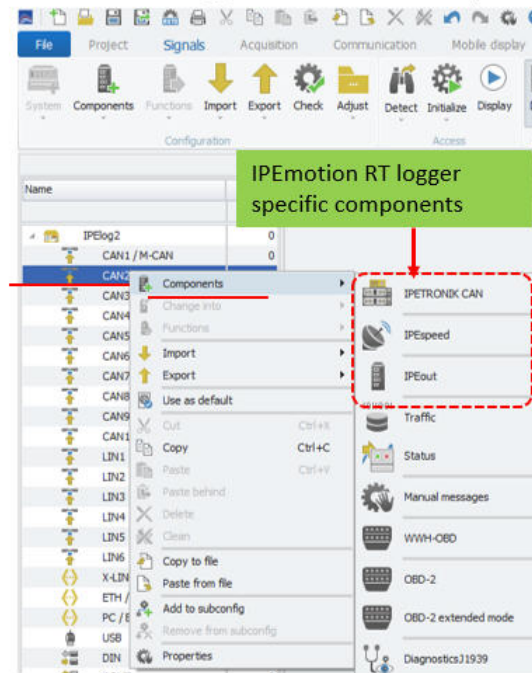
File Project Signals Acquisition Communication Mobile display

System Components Functions Import Export Check Adjust Detect Initialize Display

Configuration Access

IPEmotion RT logger specific components

Name

IPElog2 0
CAN1 / M-CAN 0
CAN2
CAN3
CAN4
CAN5
CAN6
CAN7
CAN8
CAN9
CAN1
LIN1
LIN2
LIN3
LIN4
LIN5
LIN6
X-LIN
ETH /
PC / E
USB
DIN

Components
Change into
Functions
Import
Export
Use as default
Cut Ctrl+X
Copy Ctrl+C
Paste Ctrl+V
Paste behind
Delete
Clean
Copy to file
Paste from file
Add to subconfig
Remove from subconfig
Properties

IPETRONIK CAN
IPEspeed
IPEout
Traffic
Status
Manual messages
WWH-OBD
OBD-2
OBD-2 extended mode
DiagnosticsJ1939